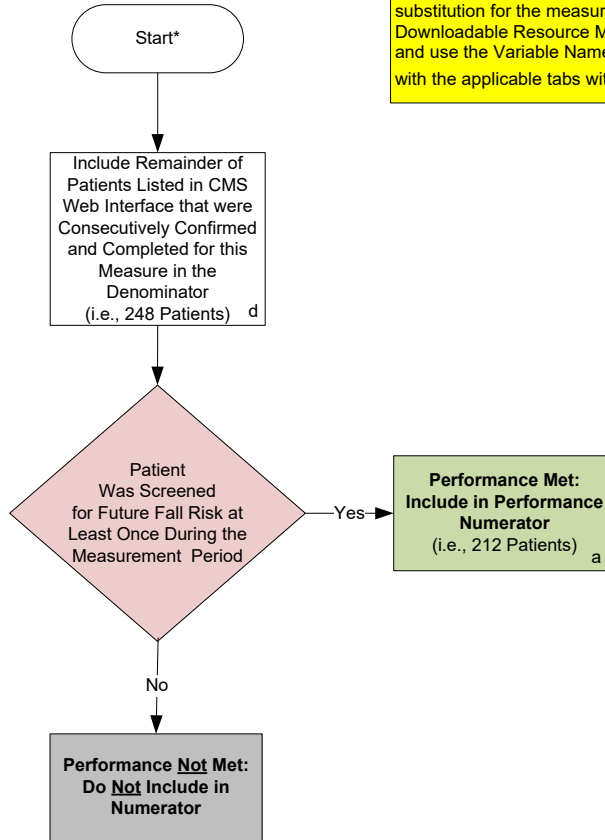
substitution for the measur
Downloadable Resource M
and use the Variable Name
with the applicable tabs wi

Start*

Include Remainder of Patients Listed in CMS Web Interface that were Consecutively Confirmed and Completed for this Measure in the Denominator (i.e., 248 Patients) d

Patient Was Screened for Future Fall Risk at Least Once During the Measurement Period

Yes

Performance Met: Include in Performance Numerator (i.e., 212 Patients) a

No

Performance Not Met: Do Not Include in Numerator